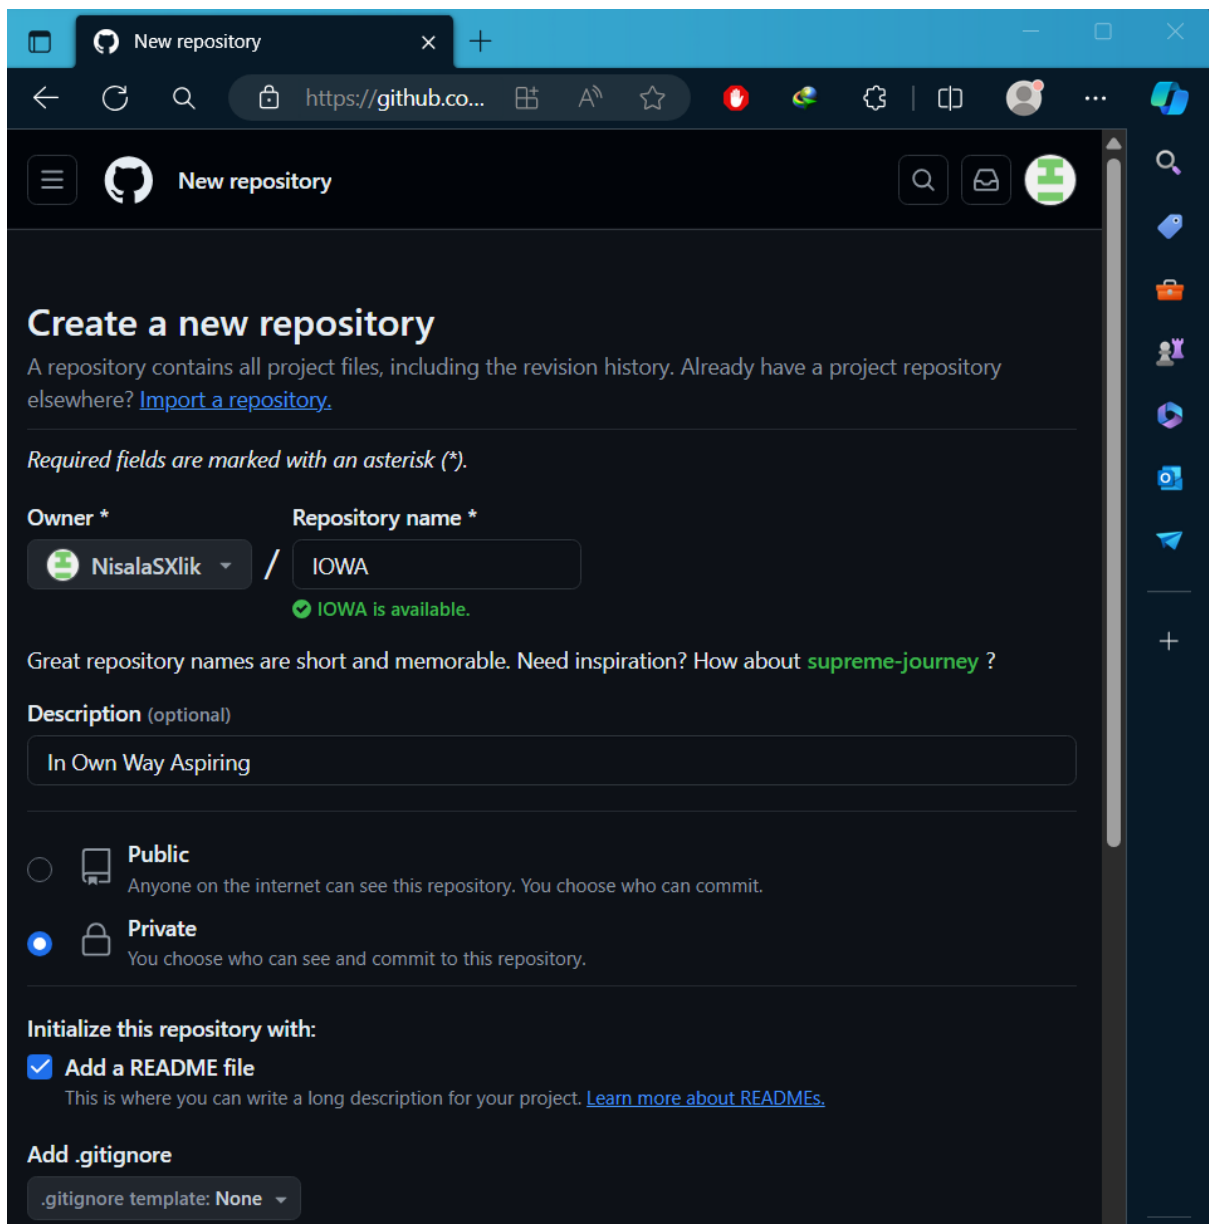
New repository

https://github.co...

New repository

Create a new repository

A repository contains all project files, including the revision history. Already have a project repository elsewhere? Import a repository.

Required fields are marked with an asterisk (*).

Owner *

NisalaSXlik

/

Repository name *

IOWA

IOWA is available.

Great repository names are short and memorable. Need inspiration? How about supreme-journey ?

Description (optional)

In Own Way Aspiring

Public
Anyone on the internet can see this repository. You choose who can commit.

Private
You choose who can see and commit to this repository.

Initialize this repository with:

Add a README file
This is where you can write a long description for your project. Learn more about READMEs.

Add .gitignore

.gitignore template: None